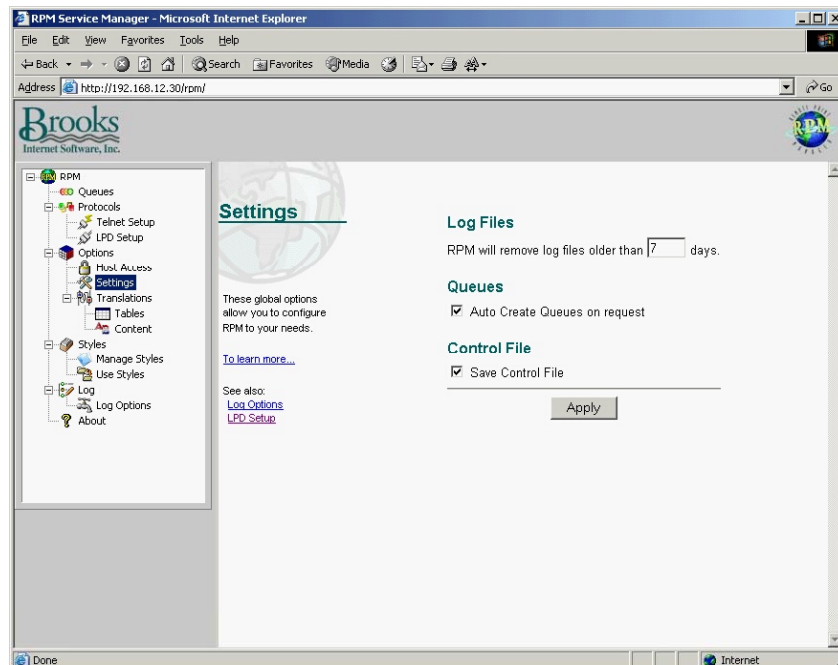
RPM Service Manager - Microsoft Internet Explorer

File Edit View Favorites Tools Help

Back Search Favorites Media

Address http://192.168.12.30/rpm/ Go

Brooks
Internet Software, Inc.

RPM

RPM
Queues
Protocols
Telnet Setup
LPD Setup
Options
Host Access
Settings
Translations
Tables
Content
Styles
Manage Styles
Use Styles
Log
Log Options
About

Settings

These global options allow you to configure RPM to your needs.

To learn more...

See also:
Log Options
LPD Setup

Log Files

RPM will remove log files older than 7 days.

Queues

☑ Auto Create Queues on request

Control File

☑ Save Control File

Apply

Done Internet